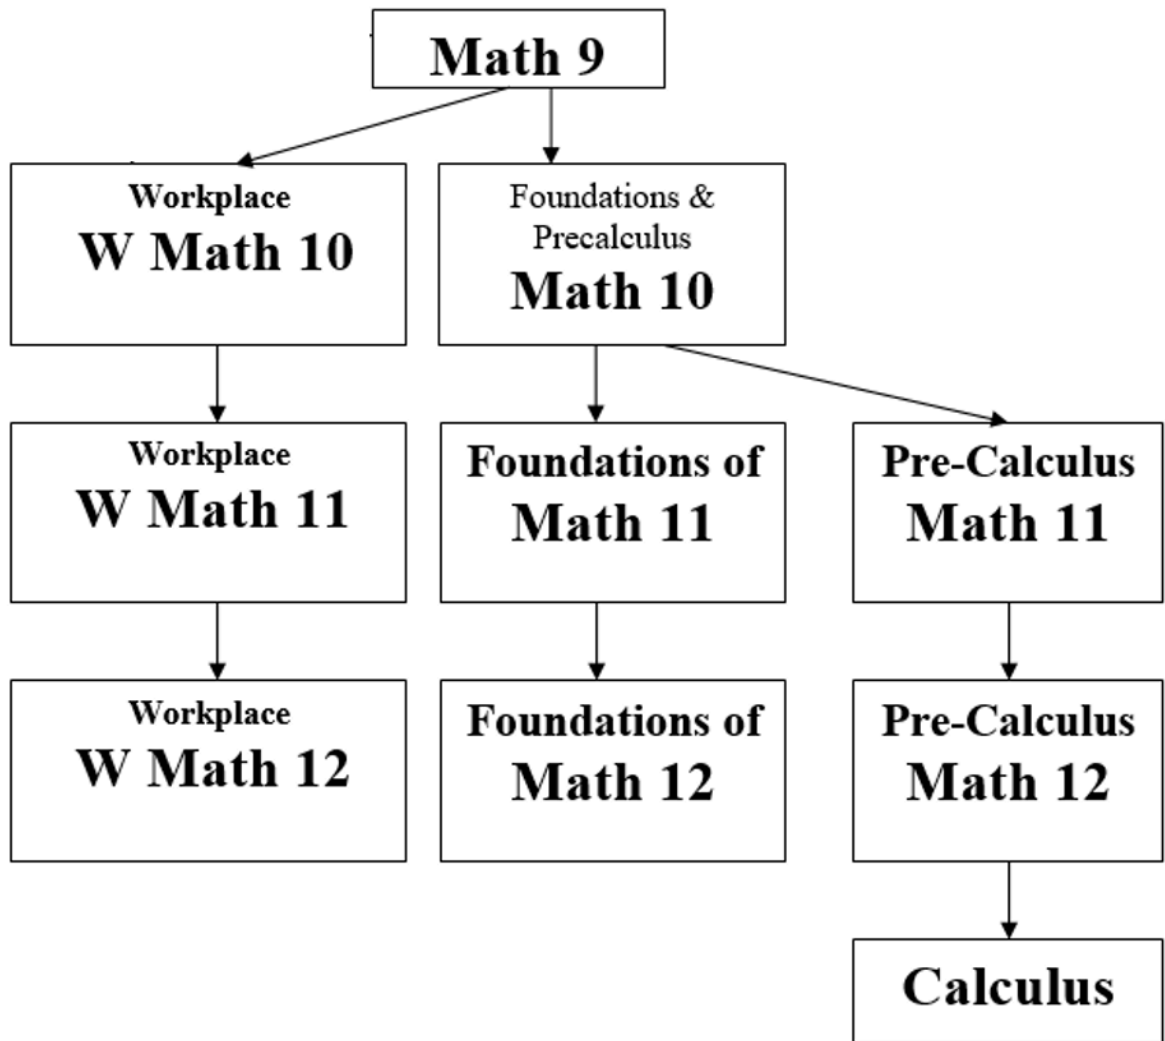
Math 9

Workplace
W Math 10

Foundations & Precalculus
Math 10

Workplace
W Math 11

Foundations of Math 11

Pre-Calculus Math 11

Workplace
W Math 12

Foundations of Math 12

Pre-Calculus Math 12

Calculus